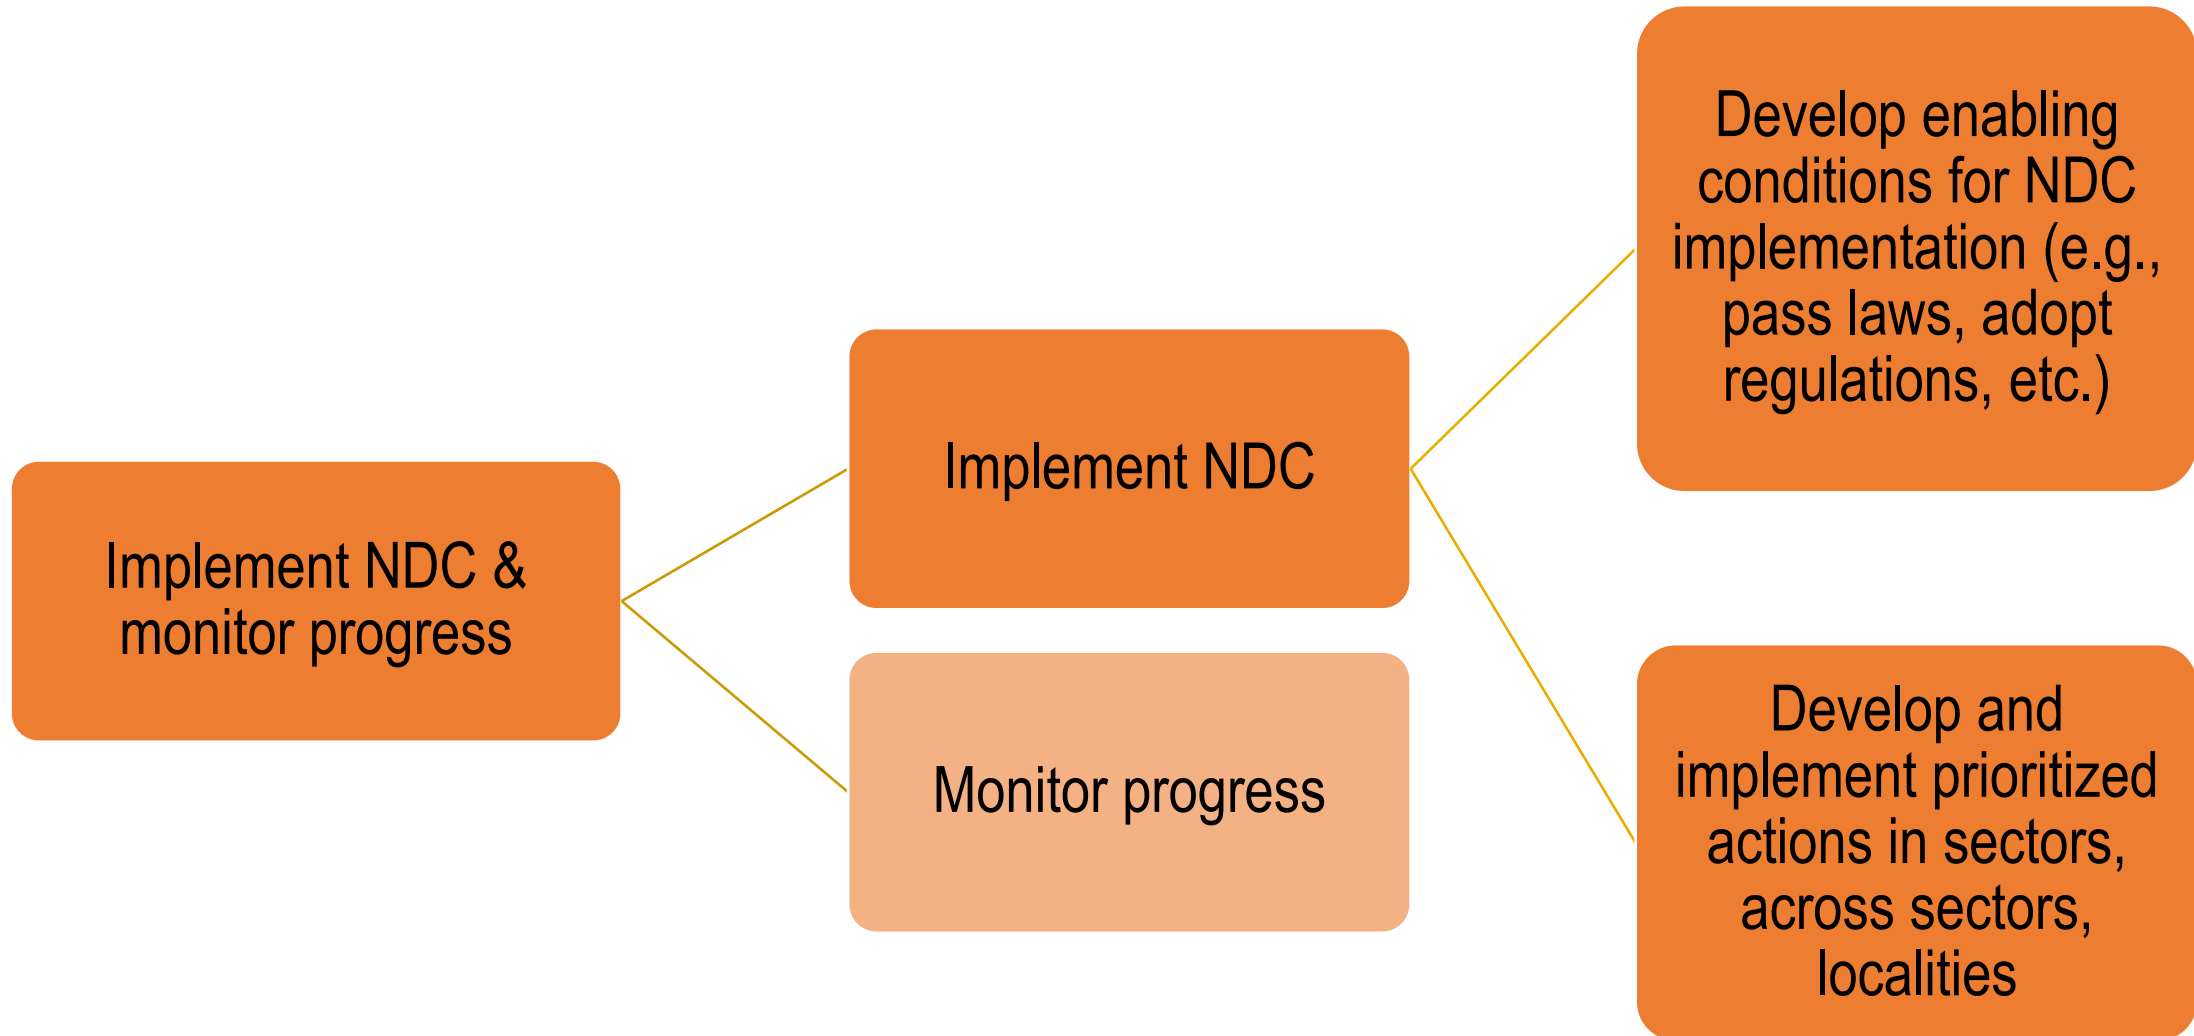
Implement NDC & monitor progress

Implement NDC

Monitor progress

Develop enabling conditions for NDC implementation (e.g., pass laws, adopt regulations, etc.)

Develop and implement prioritized actions in sectors, across sectors, localities